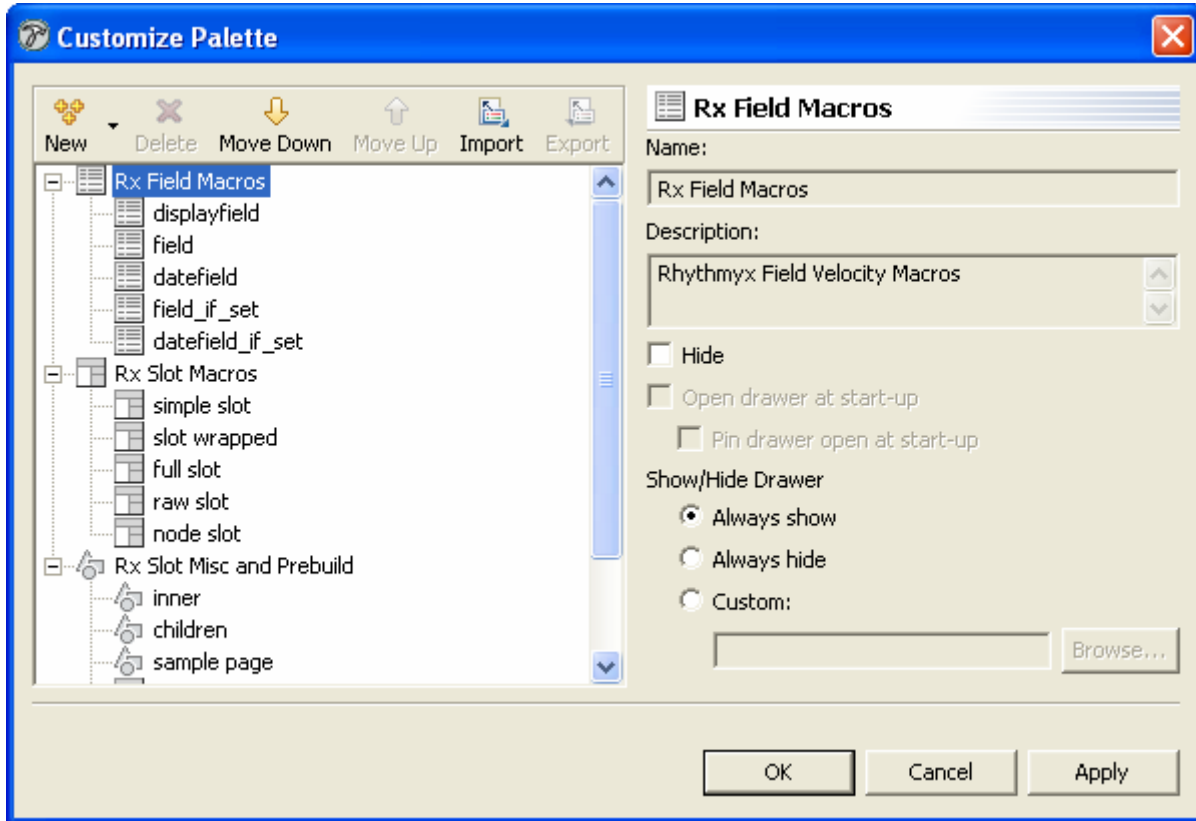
Customize Palette

New Delete Move Down Move Up Import Export

Rx Field Macros
displayfield
field
datefield
field_if_set
datefield_if_set
Rx Slot Macros
simple slot
slot wrapped
full slot
raw slot
node slot
Rx Slot Misc and Prebuild
inner
children
sample page

Rx Field Macros

Name:

Rx Field Macros

Description:

Rhythmyx Field Velocity Macros

Hide

Open drawer at start-up

Pin drawer open at start-up

Show/Hide Drawer

Always show

Always hide

Custom:

Browse...

OK Cancel Apply